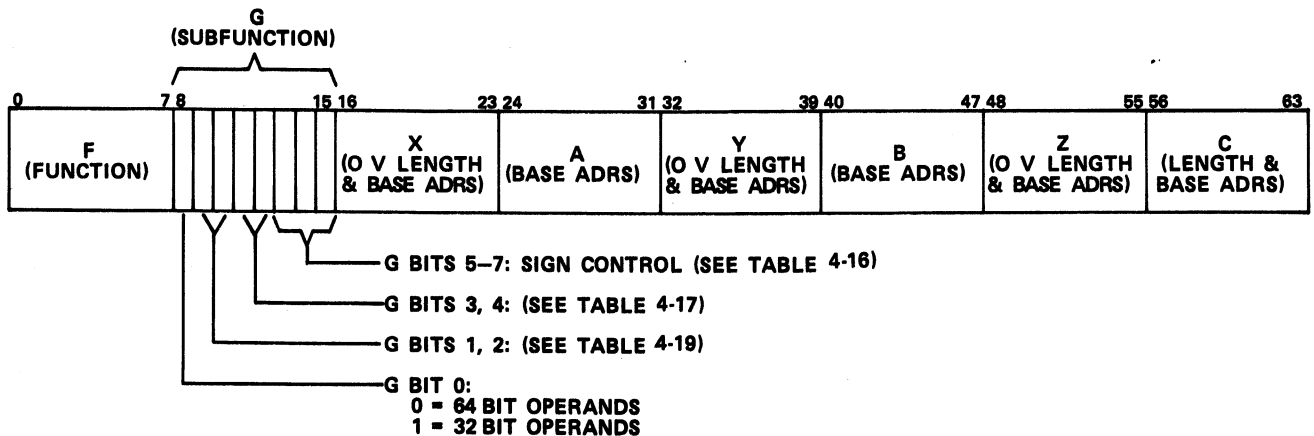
G
(SUBFUNCTION)

0 7 8 15 16 23 24 31 32 39 40 47 48 55 56 63

F
(FUNCTION)

X
(O V LENGTH & BASE ADRS)

A
(BASE ADRS)

Y
(O V LENGTH & BASE ADRS)

B
(BASE ADRS)

Z
(O V LENGTH & BASE ADRS)

C
(LENGTH & BASE ADRS)

G BITS 5–7: SIGN CONTROL (SEE TABLE 4-16)

G BITS 3, 4: (SEE TABLE 4-17)

G BITS 1, 2: (SEE TABLE 4-19)

G BIT 0:
0 = 64 BIT OPERANDS
1 = 32 BIT OPERANDS